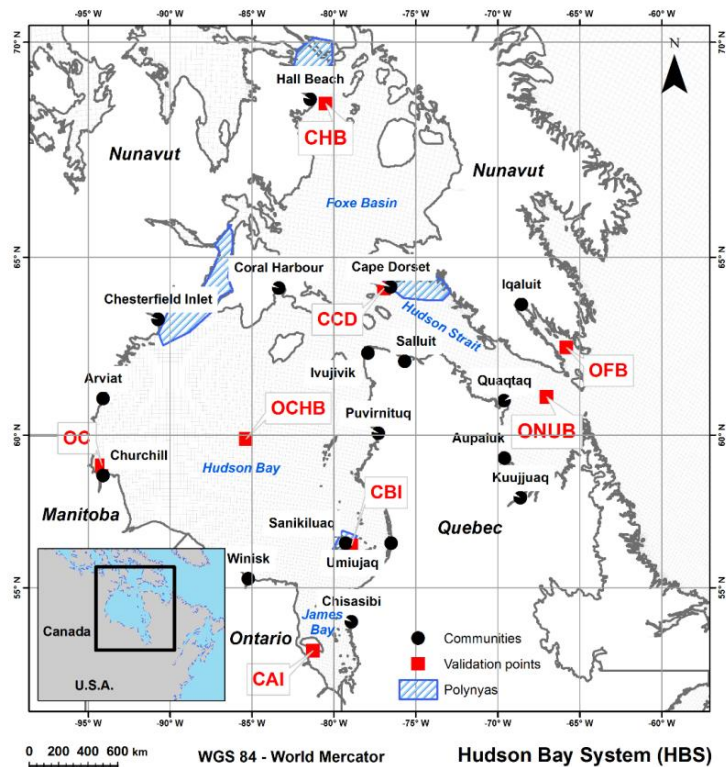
-95° W -90° W -85° W -80° W -75° W -70° W -65° W -60° W

70° N 65° N 60° N 55° N

N

Hall Beach

CHB

Nunavut

Nunavut

Foxe Basin

Coral Harbour

Cape Dorset

Iqaluit

Chesterfield Inlet

CCD

Hudson Strait

Salluit

OFB

Arviat

Ivujivik

Quaqtaq

OCHB

Puvirnituq

ONUB

OC

Churchill

Hudson Bay

Aupaluk

Kuujjuaq

Manitoba

CBI

Sanikiluaq

Quebec

Umiujaq

Winisk

Canada

Chisasibi

James Bay

Ontario

Communities

Validation points

CAI

U.S.A.

Polynyas

0 200 400 600 km

WGS 84 - World Mercator

Hudson Bay System (HBS)